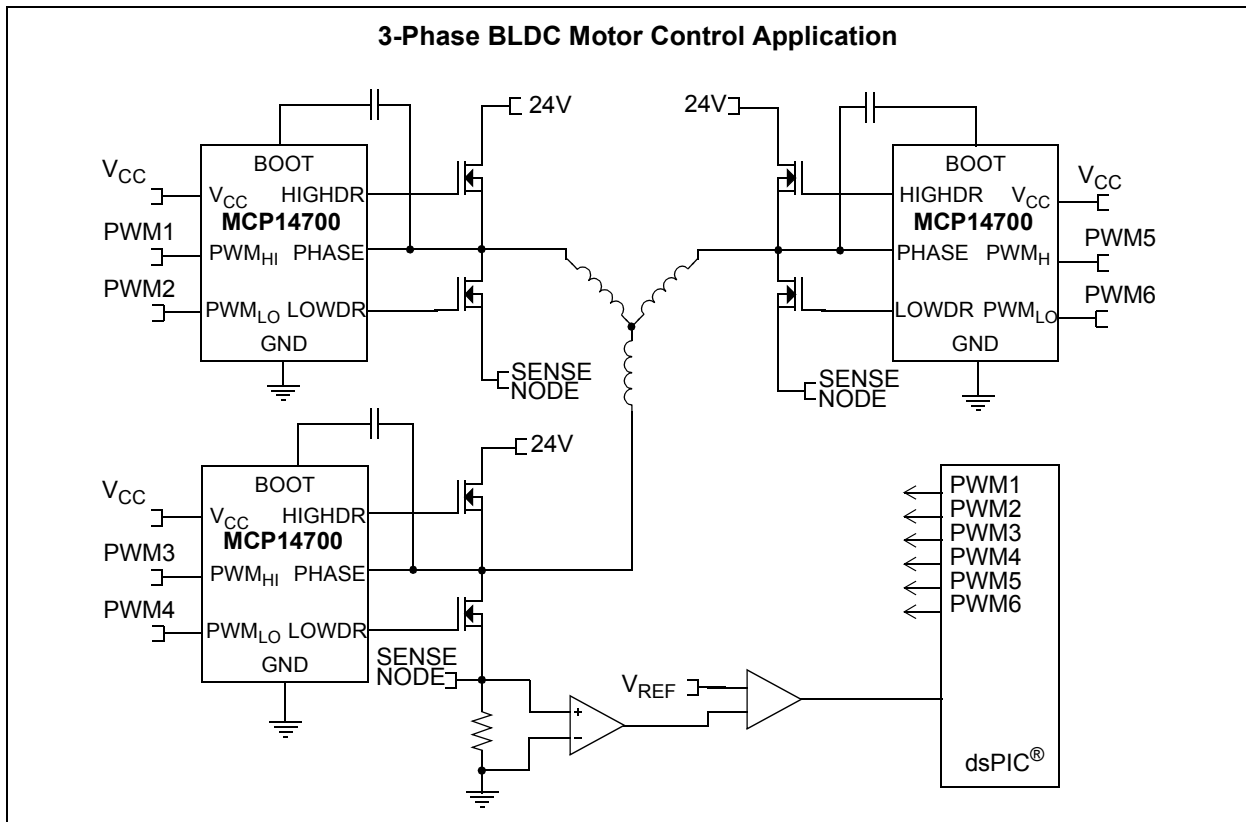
3-Phase BLDC Motor Control Application

24V

24V

$V_{CC}$

BOOT

$V_{CC}$ HIGHDR

MCP14700

PWM1

$PWM_{HI}$ PHASE

PWM2

$PWM_{LO}$ LOWDR

GND

SENSE NODE

BOOT

HIGHDR $V_{CC}$

$V_{CC}$

MCP14700

PHASE $PWM_{H}$

PWM5

LOWDR $PWM_{LO}$

PWM6

GND

SENSE NODE

24V

$V_{CC}$

BOOT

$V_{CC}$ HIGHDR

MCP14700

PWM3

$PWM_{HI}$ PHASE

PWM4

$PWM_{LO}$ LOWDR

GND

SENSE NODE

PWM1
PWM2
PWM3
PWM4
PWM5
PWM6

$V_{REF}$

+
−

dsPIC®